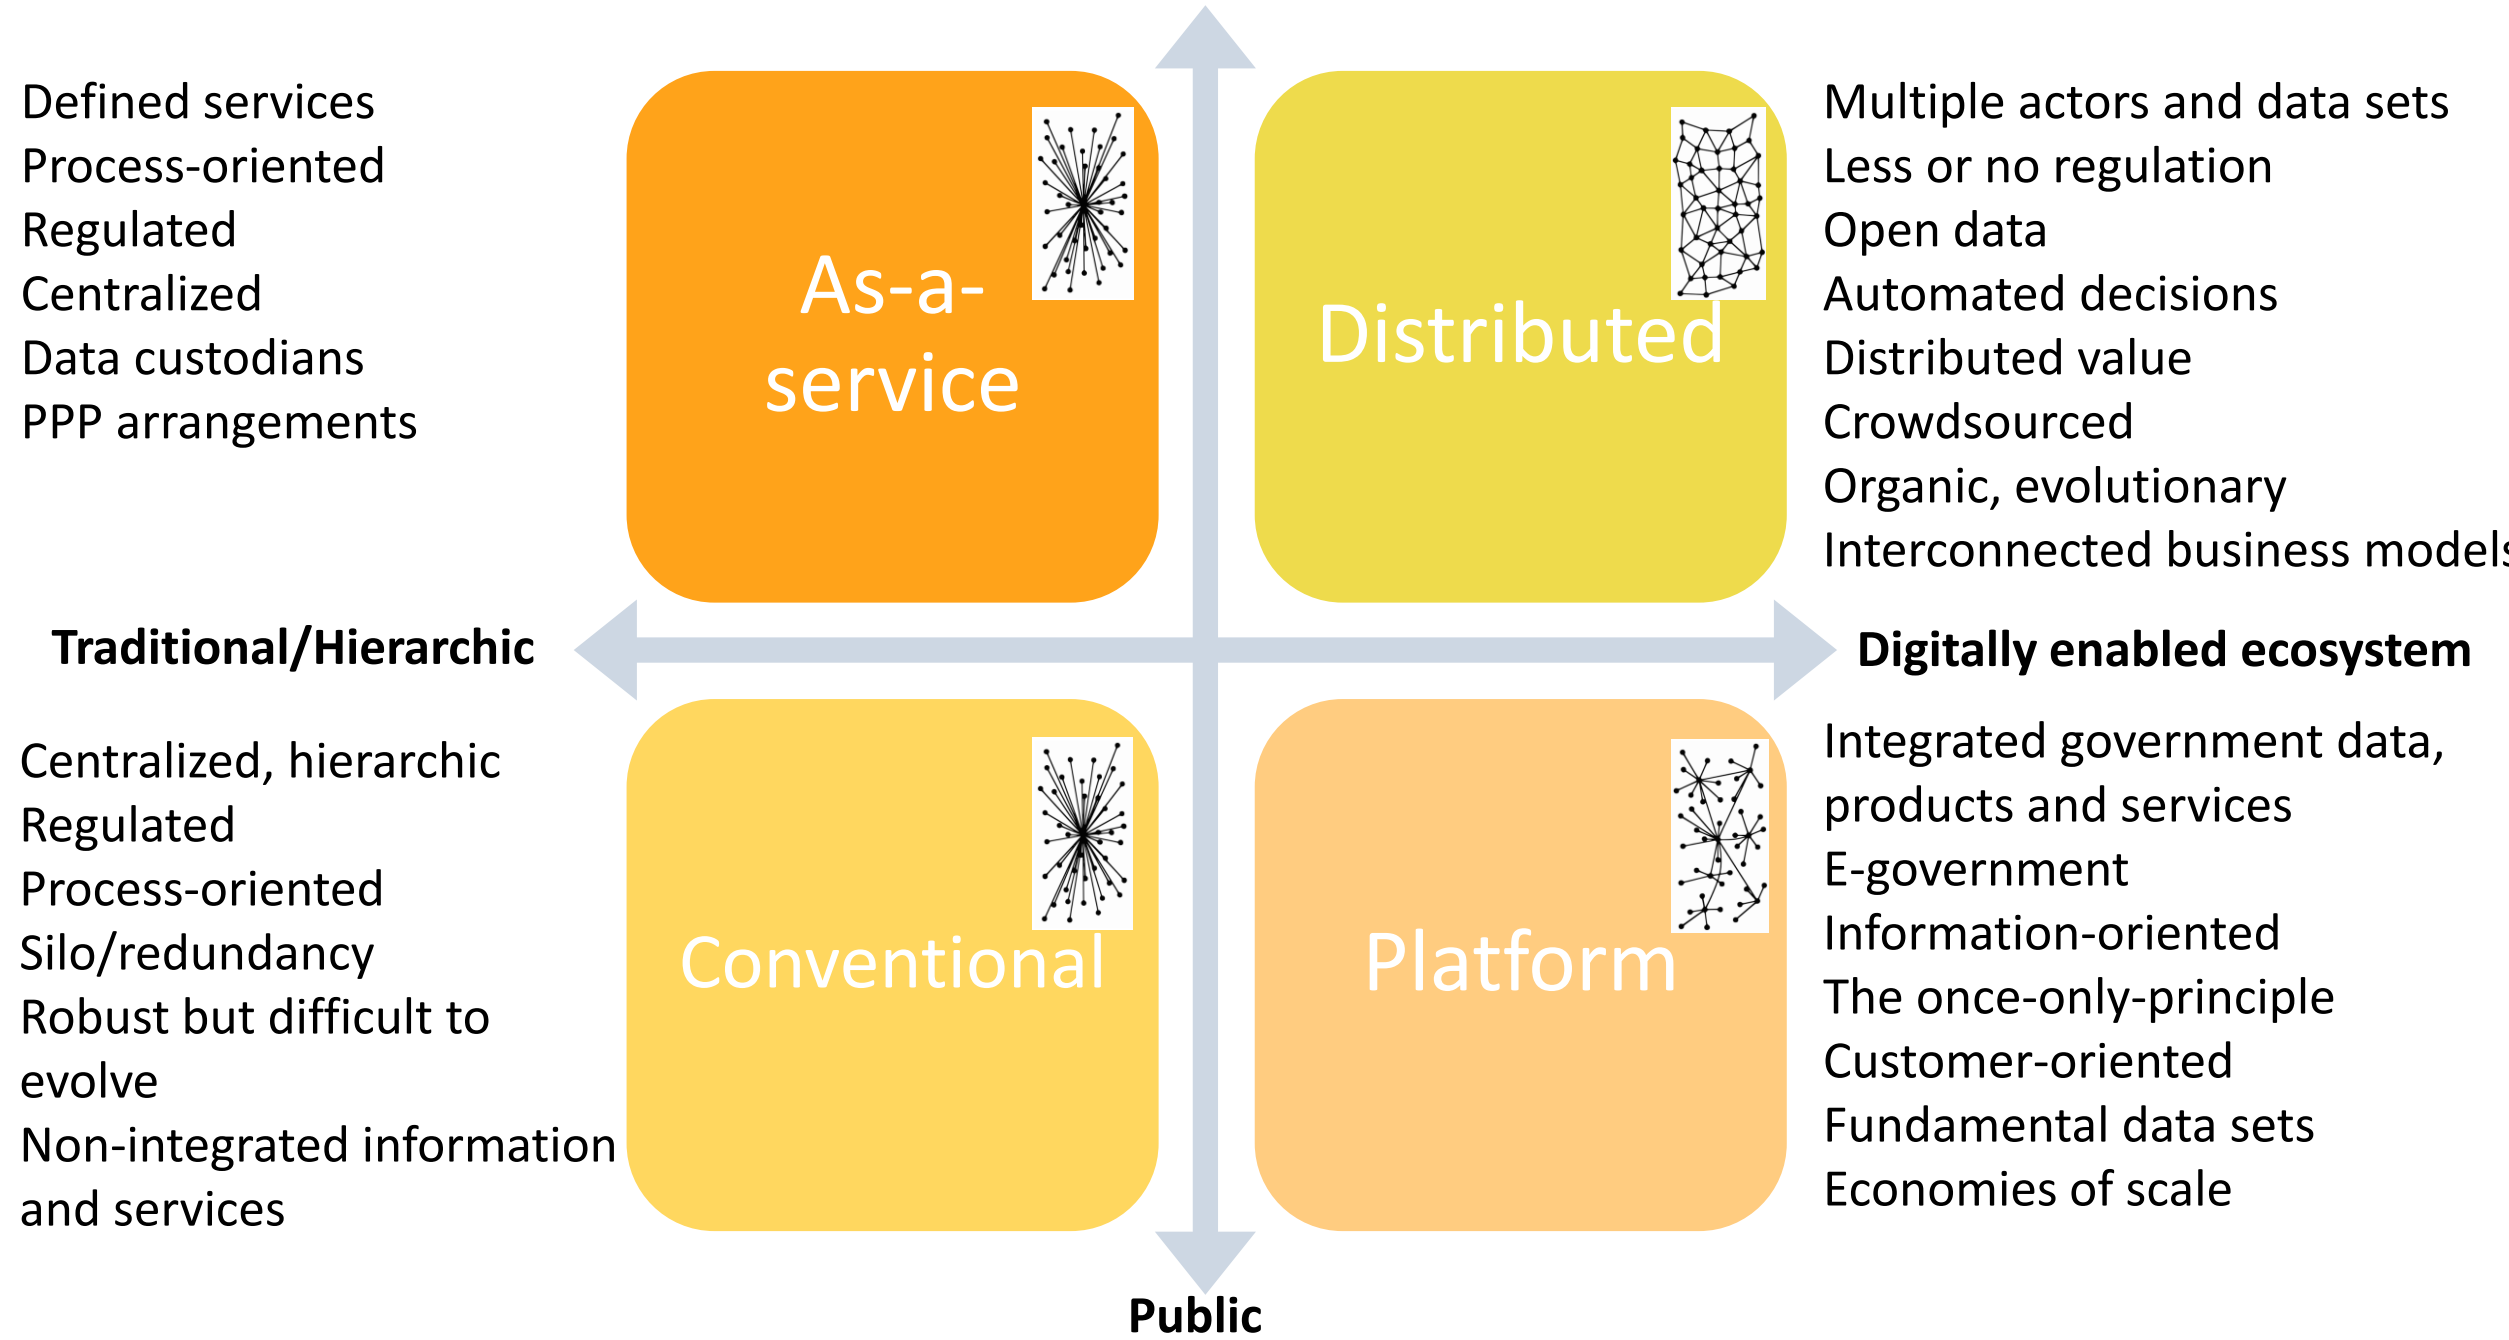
Defined services
Process-oriented
Regulated
Centralized
Data custodians
PPP arrangements

As-a-service

Distributed

Multiple actors and data sets
Less or no regulation
Open data
Automated decisions
Distributed value
Crowdsourced
Organic, evolutionary
Interconnected business model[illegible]

Traditional/Hierarchic

Digitally enabled ecosystem

Centralized, hierarchic
Regulated
Process-oriented
Silo/redundancy
Robust but difficult to evolve
Non-integrated information and services

Conventional

Platform

Integrated government data, products and services
E-government
Information-oriented
The once-only-principle
Customer-oriented
Fundamental data sets
Economies of scale

Public